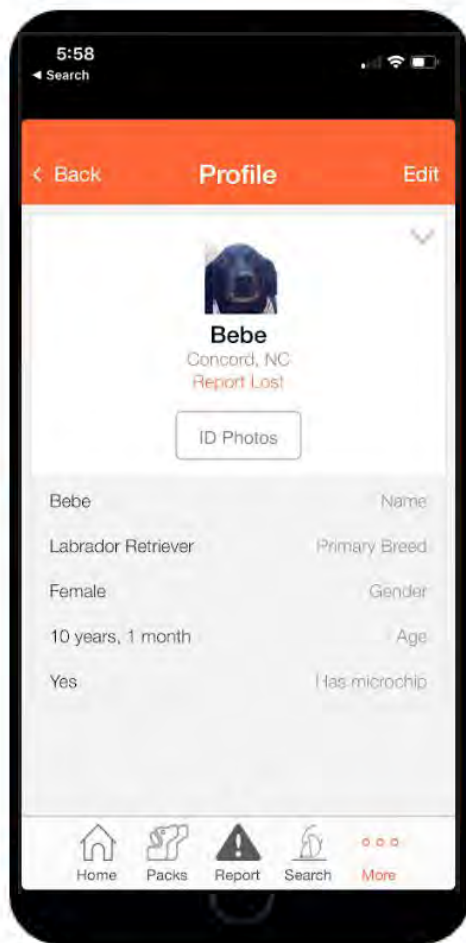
5:58
◂ Search

< Back
Profile
Edit

Bebe
Concord, NC
Report Lost

ID Photos

| | |
|---|---|
| Bebe | Name |
| Labrador Retriever | Primary Breed |
| Female | Gender |
| 10 years, 1 month | Age |
| Yes | Has microchip |

Home
Packs
Report
Search
More